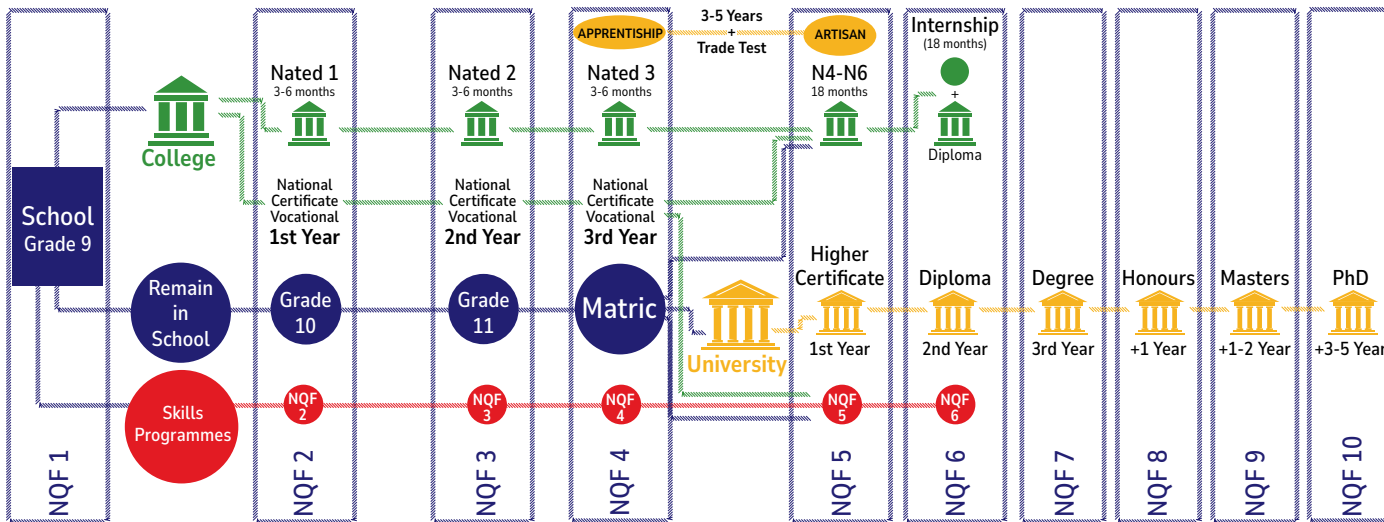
APPRENTISHIP

3-5 Years
+
Trade Test

ARTISAN

Internship
(18 months)

+

Diploma

College

Nated 1
3-6 months

Nated 2
3-6 months

Nated 3
3-6 months

N4-N6
18 months

School
Grade 9

National Certificate Vocational
1st Year

National Certificate Vocational
2nd Year

National Certificate Vocational
3rd Year

Remain in School

Grade 10

Grade 11

Matric

University

Higher Certificate
1st Year

Diploma
2nd Year

Degree
3rd Year

Honours
+1 Year

Masters
+1-2 Year

PhD
+3-5 Year

Skills Programmes

NQF 2

NQF 3

NQF 4

NQF 5

NQF 6

NQF 1

NQF 2

NQF 3

NQF 4

NQF 5

NQF 6

NQF 7

NQF 8

NQF 9

NQF 10